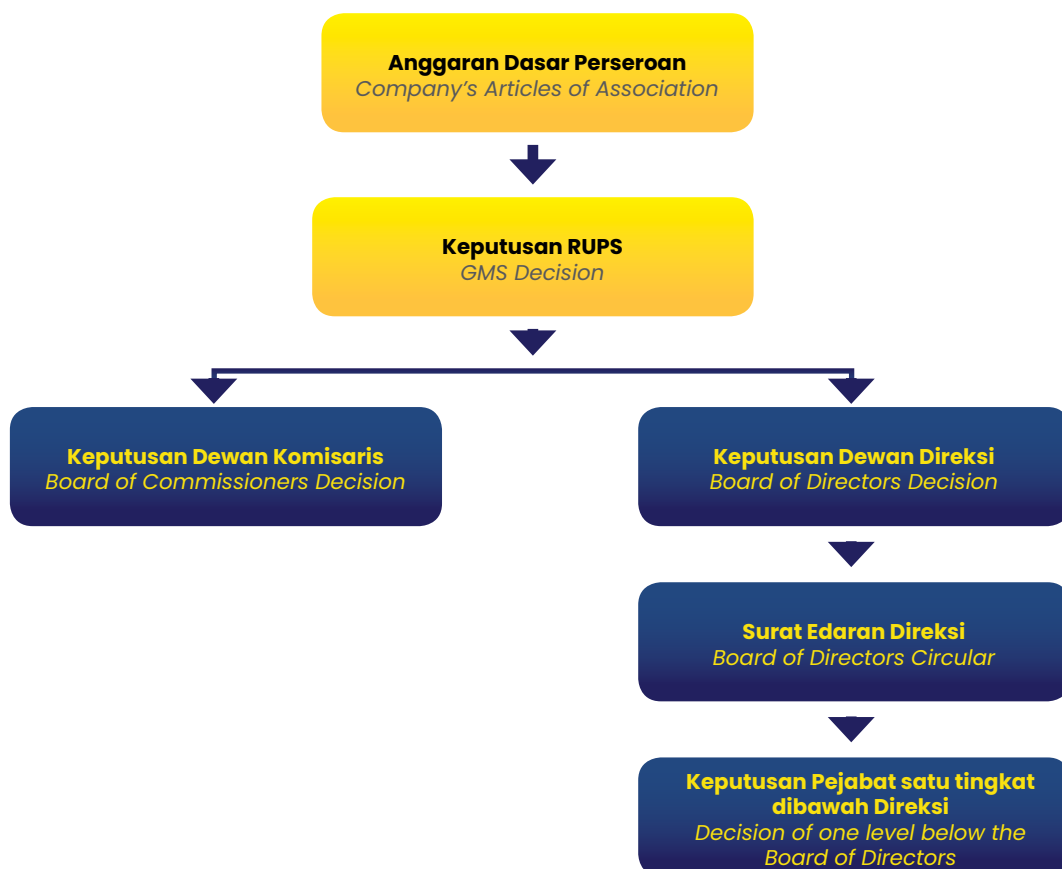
Anggaran Dasar Perseroan
Company's Articles of Association

Keputusan RUPS
GMS Decision

Keputusan Dewan Komisaris
Board of Commissioners Decision

Keputusan Dewan Direksi
Board of Directors Decision

Surat Edaran Direksi
Board of Directors Circular

Keputusan Pejabat satu tingkat dibawah Direksi
Decision of one level below the Board of Directors